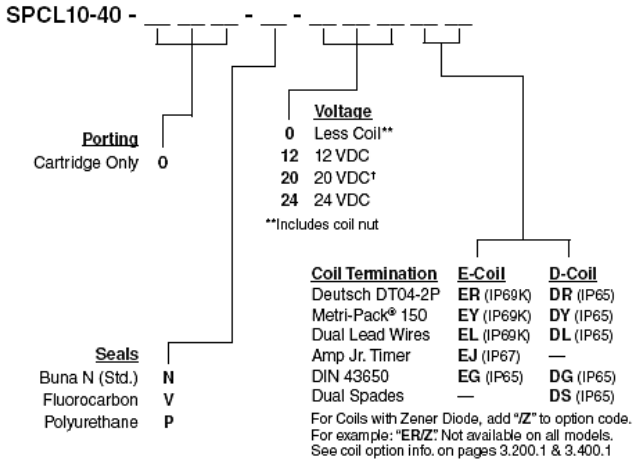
SPCL10-40 - __ __ __ - __ - __ __ __ __ __

Voltage
0 Less Coil**
12 12 VDC
20 20 VDC†
24 24 VDC
**Includes coil nut

Porting
Cartridge Only 0

| Coil Termination | E-Coil | D-Coil |
|---|---|---|
| Deutsch DT04-2P | ER (IP69K) | DR (IP65) |
| Metri-Pack® 150 | EY (IP69K) | DY (IP65) |
| Dual Lead Wires | EL (IP69K) | DL (IP65) |
| Amp Jr. Timer | EJ (IP67) | — |
| DIN 43650 | EG (IP65) | DG (IP65) |
| Dual Spades | — | DS (IP65) |

For Coils with Zener Diode, add "Z" to option code. For example: "ER/Z." Not available on all models. See coil option info. on pages 3.200.1 & 3.400.1

Seals
Buna N (Std.) N
Fluorocarbon V
Polyurethane P